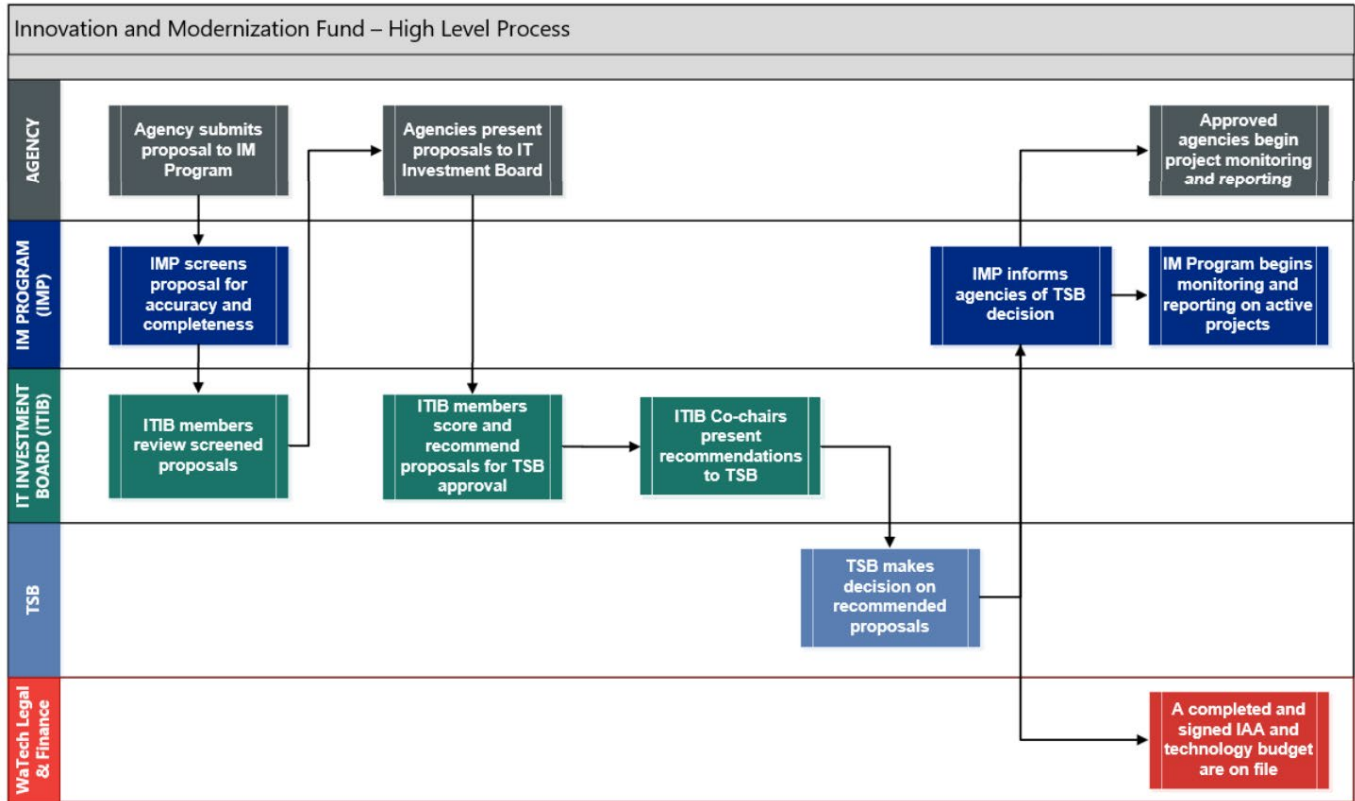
Innovation and Modernization Fund – High Level Process

AGENCY

Agency submits proposal to IM Program

Agencies present proposals to IT Investment Board

Approved agencies begin project monitoring and reporting

IM PROGRAM (IMP)

IMP screens proposal for accuracy and completeness

IMP informs agencies of TSB decision

IM Program begins monitoring and reporting on active projects

IT INVESTMENT BOARD (ITIB)

ITIB members review screened proposals

ITIB members score and recommend proposals for TSB approval

ITIB Co-chairs present recommendations to TSB

TSB

TSB makes decision on recommended proposals

WaTech Legal & Finance

A completed and signed IAA and technology budget are on file